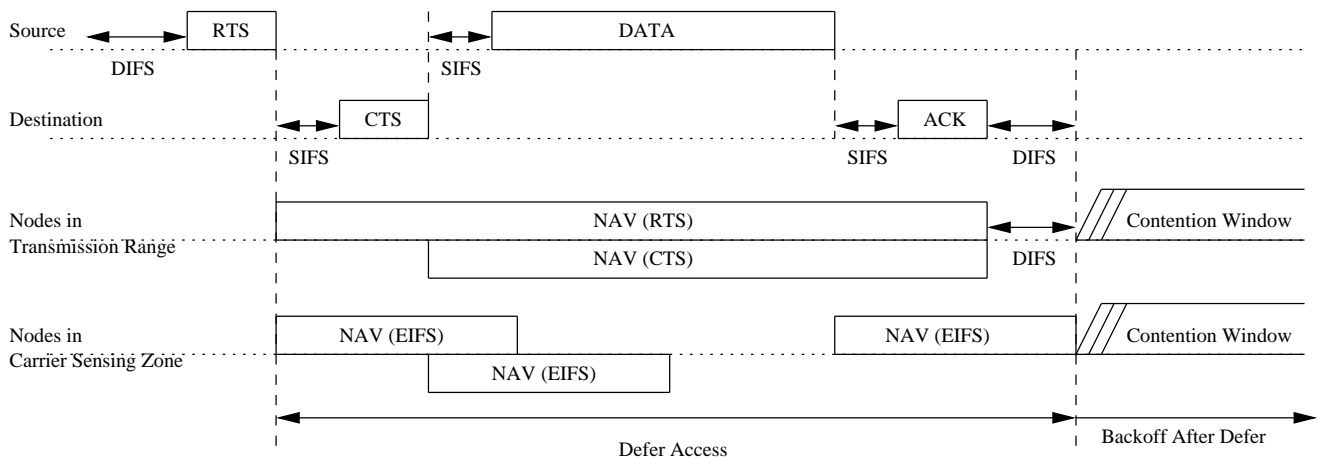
Source
RTS
DATA
DIFS
SIFS

Destination
CTS
ACK
SIFS
SIFS
DIFS

Nodes in Transmission Range
NAV (RTS)
NAV (CTS)
DIFS
Contention Window

Nodes in Carrier Sensing Zone
NAV (EIFS)
NAV (EIFS)
NAV (EIFS)
Contention Window

Defer Access
Backoff After Defer